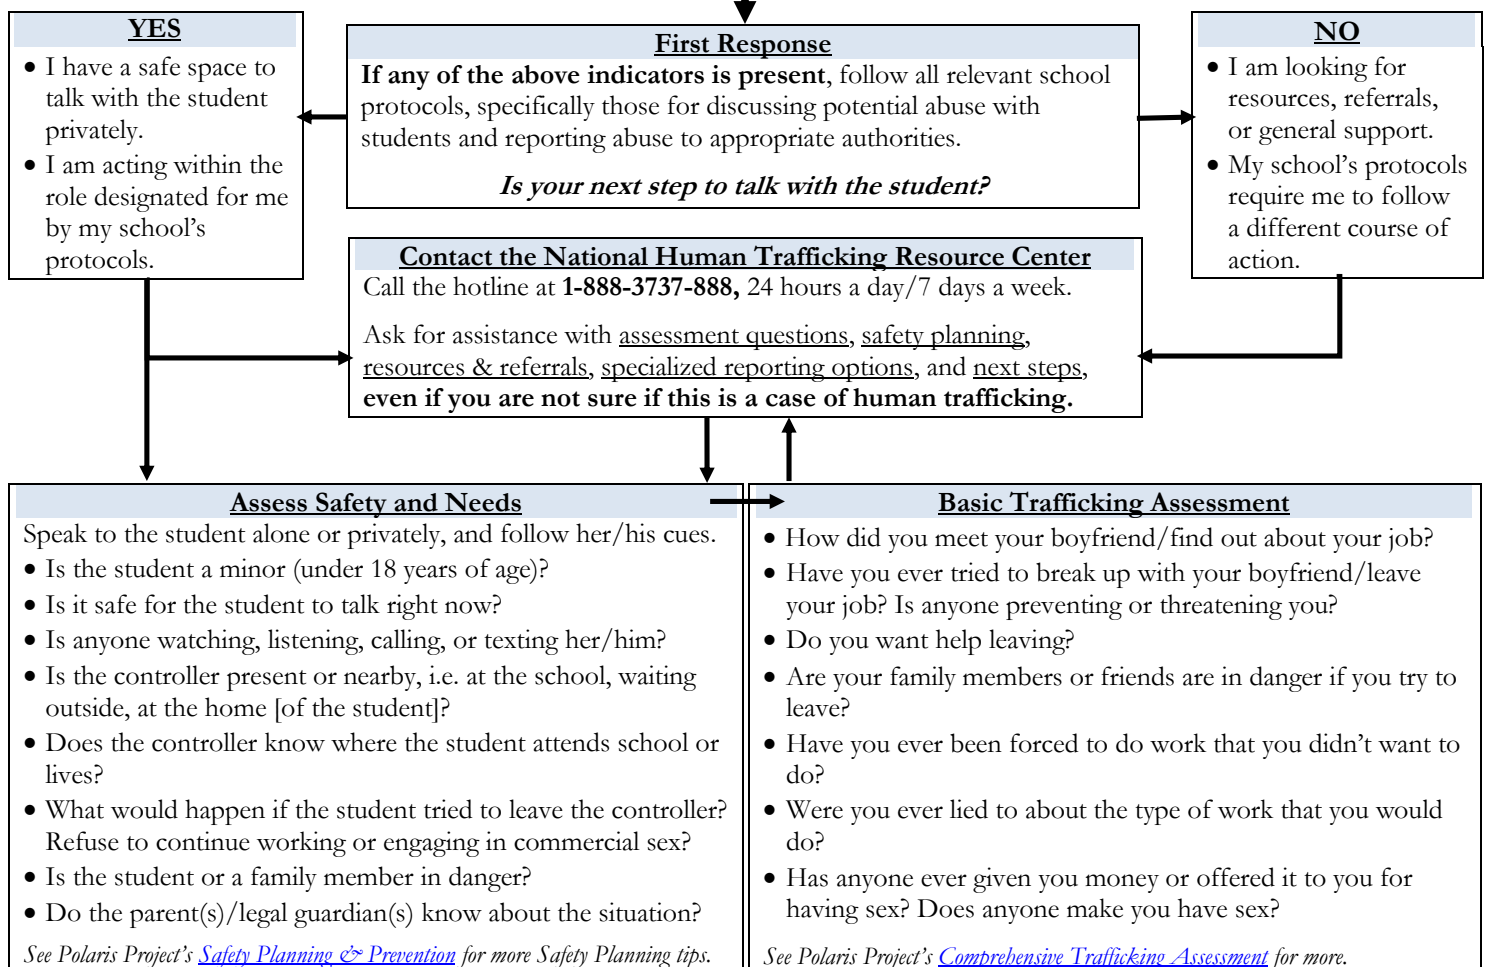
YES

- I have a safe space to talk with the student privately.
- I am acting within the role designated for me by my school's protocols.

First Response

**If any of the above indicators is present**, follow all relevant school protocols, specifically those for discussing potential abuse with students and reporting abuse to appropriate authorities.

*Is your next step to talk with the student?*

NO

- I am looking for resources, referrals, or general support.
- My school's protocols require me to follow a different course of action.

Contact the National Human Trafficking Resource Center

Call the hotline at **1-888-3737-888,** 24 hours a day/7 days a week.

Ask for assistance with assessment questions, safety planning, resources & referrals, specialized reporting options, and next steps, **even if you are not sure if this is a case of human trafficking.**

Assess Safety and Needs

Speak to the student alone or privately, and follow her/his cues.

- Is the student a minor (under 18 years of age)?
- Is it safe for the student to talk right now?
- Is anyone watching, listening, calling, or texting her/him?
- Is the controller present or nearby, i.e. at the school, waiting outside, at the home [of the student]?
- Does the controller know where the student attends school or lives?
- What would happen if the student tried to leave the controller? Refuse to continue working or engaging in commercial sex?
- Is the student or a family member in danger?
- Do the parent(s)/legal guardian(s) know about the situation?

*See Polaris Project's Safety Planning & Prevention for more Safety Planning tips.*

Basic Trafficking Assessment

- How did you meet your boyfriend/find out about your job?
- Have you ever tried to break up with your boyfriend/leave your job? Is anyone preventing or threatening you?
- Do you want help leaving?
- Are your family members or friends are in danger if you try to leave?
- Have you ever been forced to do work that you didn't want to do?
- Were you ever lied to about the type of work that you would do?
- Has anyone ever given you money or offered it to you for having sex? Does anyone make you have sex?

*See Polaris Project's Comprehensive Trafficking Assessment for more.*